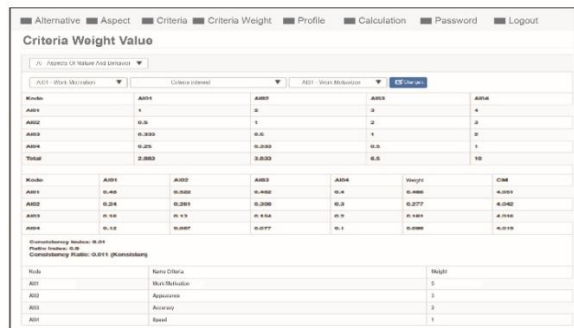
Alternative Aspect Criteria Criteria Weight Profile Calculation Password Logout

Criteria Weight Value

A - Aspects Of Nature And Behavior

A001 - Work Motivation | Criteria Interest | A001 - Work Motivation | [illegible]

| Kode | A001 | A002 | A003 | A004 |
|---|---|---|---|---|
| A001 | 1 | 2 | 3 | 4 |
| A002 | 0.5 | 1 | 2 | 3 |
| A003 | 0.333 | 0.5 | 1 | 2 |
| A004 | 0.25 | 0.333 | 0.5 | 1 |
| Total | 2.083 | 3.833 | 6.5 | 10 |

| Kode | A001 | A002 | A003 | A004 | Weight | CM |
|---|---|---|---|---|---|---|
| A001 | 0.48 | 0.522 | 0.462 | 0.4 | 0.466 | 4.051 |
| A002 | 0.24 | 0.261 | 0.308 | 0.3 | 0.277 | 4.042 |
| A003 | 0.16 | 0.13 | 0.154 | 0.2 | 0.161 | 4.016 |
| A004 | 0.12 | 0.087 | 0.077 | 0.1 | 0.096 | 4.019 |

Consistency Index: 0.01
Ratio Index: 0.9
Consistency Ratio: 0.011 (Konsisten)

| Kode | Nama Criteria | Weight |
|---|---|---|
| A001 | Work Motivation | 5 |
| A002 | Appearance | 3 |
| A003 | Accuracy | 2 |
| A004 | Speed | 1 |